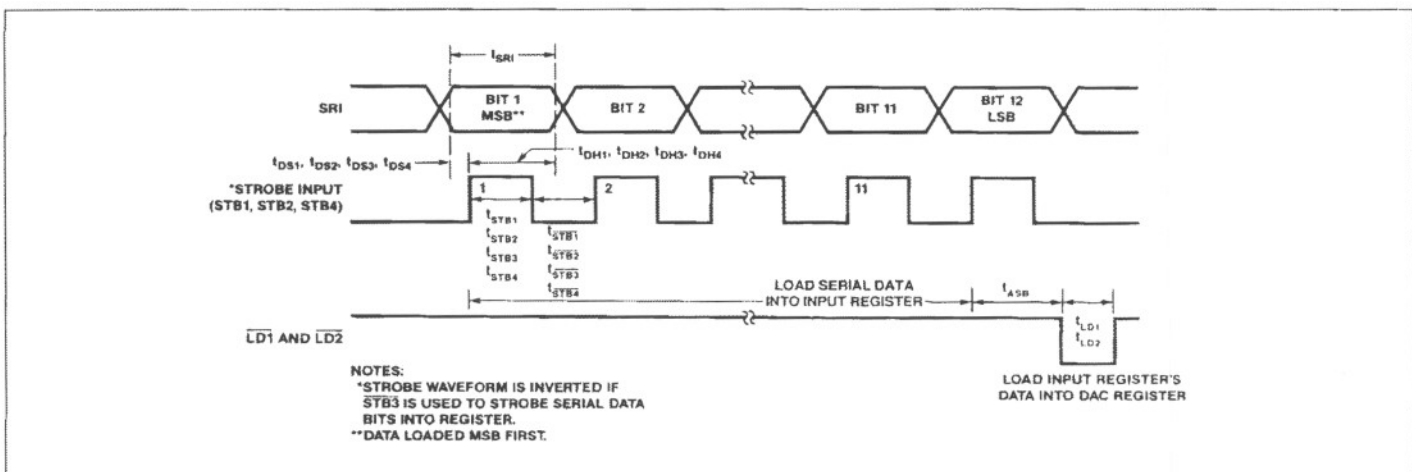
$t_{SRI}$

SRI

BIT 1 MSB**

BIT 2

BIT 11

BIT 12 LSB

$t_{DS1}$, $t_{DS2}$, $t_{DS3}$, $t_{DS4}$

$t_{DH1}$, $t_{DH2}$, $t_{DH3}$, $t_{DH4}$

*STROBE INPUT (STB1, STB2, STB4)

1

2

11

$t_{STB1}$
$t_{STB2}$
$t_{STB3}$
$t_{STB4}$

$t_{\overline{STB1}}$
$t_{\overline{STB2}}$
$t_{\overline{STB3}}$
$t_{\overline{STB4}}$

LOAD SERIAL DATA INTO INPUT REGISTER

$t_{ASB}$

$t_{LD1}$
$t_{LD2}$

$\overline{LD1}$ AND $\overline{LD2}$

NOTES:
*STROBE WAVEFORM IS INVERTED IF $\overline{STB3}$ IS USED TO STROBE SERIAL DATA BITS INTO REGISTER.
**DATA LOADED MSB FIRST.

LOAD INPUT REGISTER'S DATA INTO DAC REGISTER